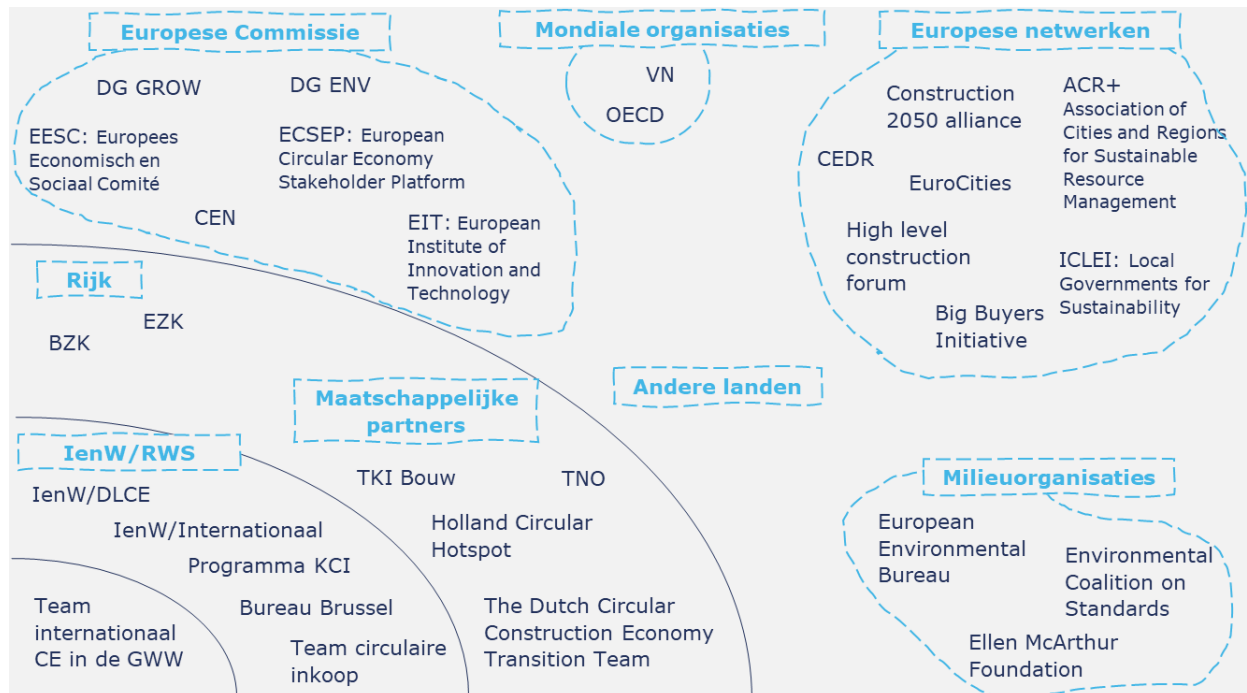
Europese Commissie

DG GROW

DG ENV

EESC: Europees Economisch en Sociaal Comité

ECSEP: European Circular Economy Stakeholder Platform

CEN

EIT: European Institute of Innovation and Technology

Mondiale organisaties

VN

OECD

Europese netwerken

Construction 2050 alliance

ACR+ Association of Cities and Regions for Sustainable Resource Management

CEDR

EuroCities

High level construction forum

ICLEI: Local Governments for Sustainability

Big Buyers Initiative

Rijk

EZK

BZK

Maatschappelijke partners

Andere landen

IenW/RWS

IenW/DLCE

IenW/Internationaal

Programma KCI

Team internationaal CE in de GWW

Bureau Brussel

Team circulaire inkoop

TKI Bouw

TNO

Holland Circular Hotspot

The Dutch Circular Construction Economy Transition Team

Milieuorganisaties

European Environmental Bureau

Environmental Coalition on Standards

Ellen McArthur Foundation